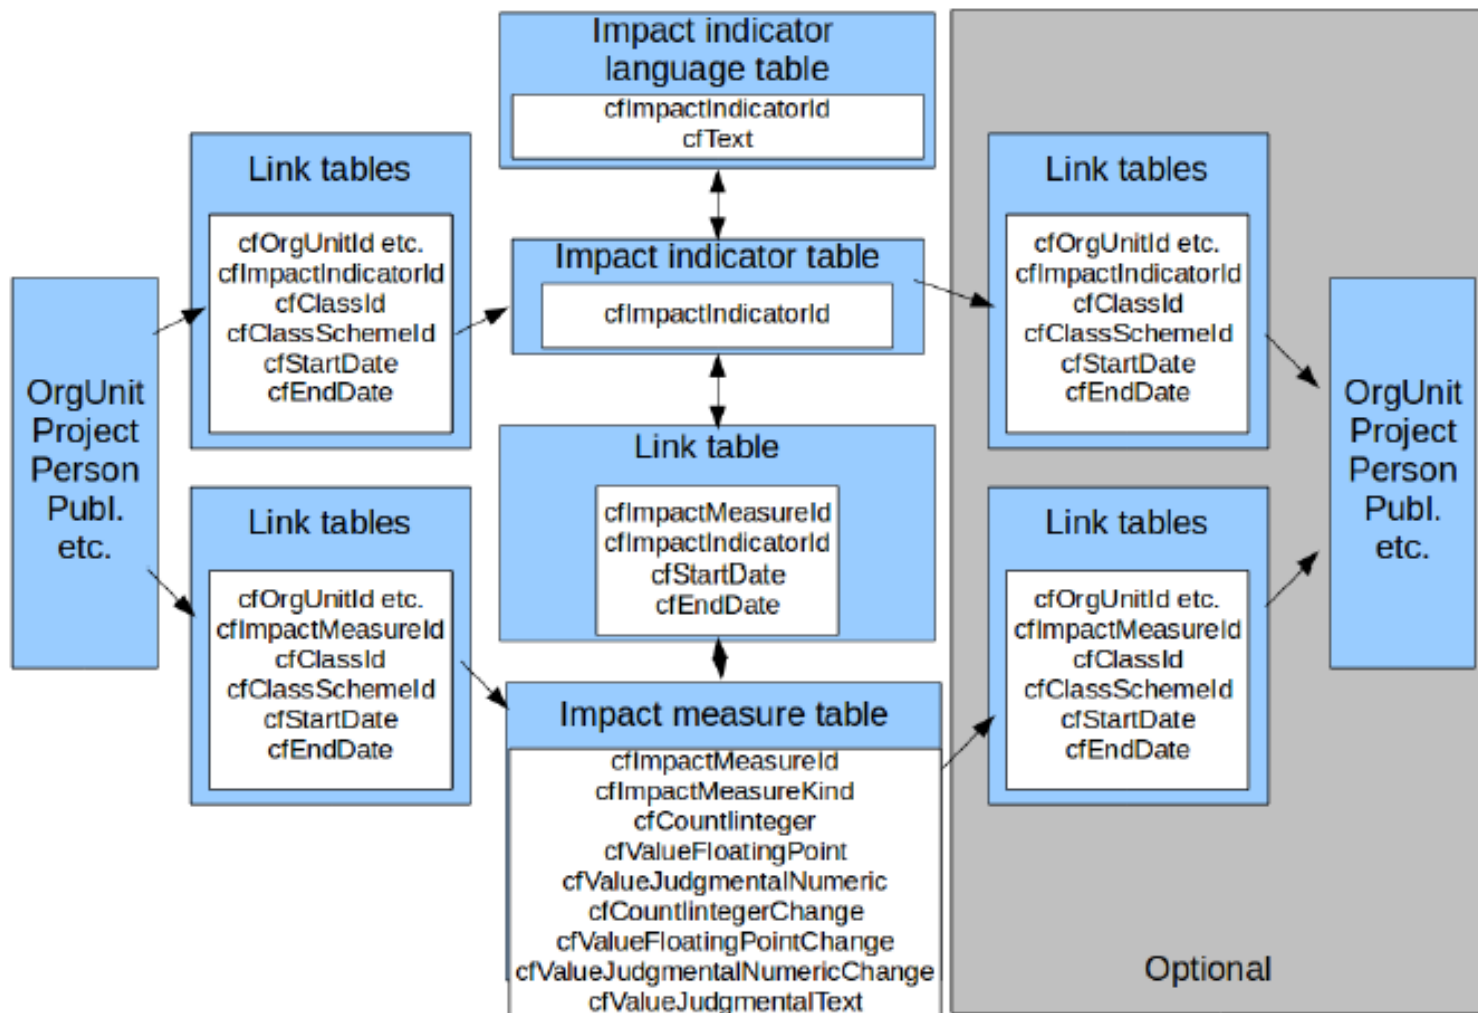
Impact indicator language table
cfImpactIndicatorId
cfText

Link tables
cfOrgUnitId etc.
cfImpactIndicatorId
cfClassId
cfClassSchemeId
cfStartDate
cfEndDate

Impact indicator table
cfImpactIndicatorId

Link tables
cfOrgUnitId etc.
cfImpactIndicatorId
cfClassId
cfClassSchemeId
cfStartDate
cfEndDate

OrgUnit
Project
Person
Publ.
etc.

Link table
cfImpactMeasureId
cfImpactIndicatorId
cfStartDate
cfEndDate

OrgUnit
Project
Person
Publ.
etc.

Link tables
cfOrgUnitId etc.
cfImpactMeasureId
cfClassId
cfClassSchemeId
cfStartDate
cfEndDate

Link tables
cfOrgUnitId etc.
cfImpactMeasureId
cfClassId
cfClassSchemeId
cfStartDate
cfEndDate

Impact measure table
cfImpactMeasureId
cfImpactMeasureKind
cfCountInteger
cfValueFloatingPoint
cfValueJudgmentalNumeric
cfCountIntegerChange
cfValueFloatingPointChange
cfValueJudgmentalNumericChange
cfValueJudgmentalText

Optional